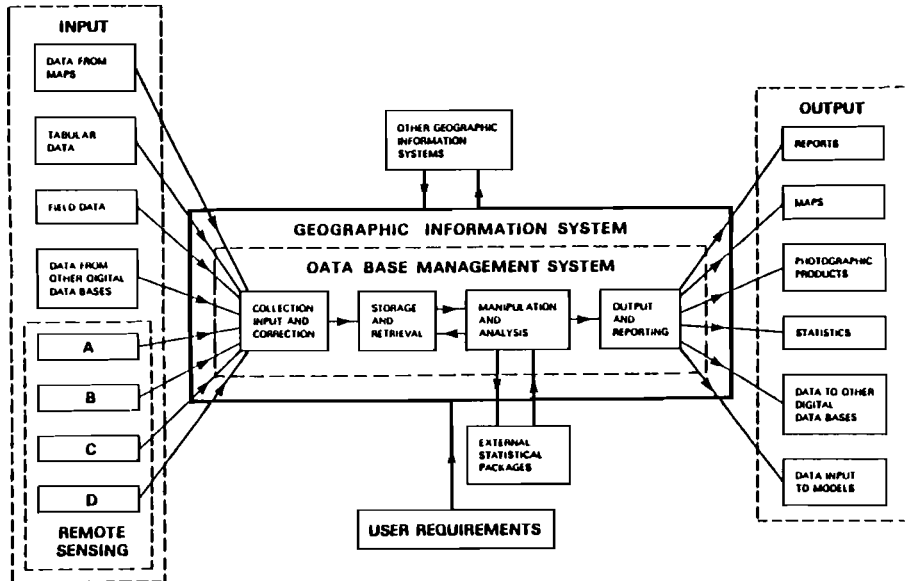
INPUT

DATA FROM MAPS

TABULAR DATA

FIELD DATA

DATA FROM OTHER DIGITAL DATA BASES

A

B

C

D

REMOTE SENSING

OTHER GEOGRAPHIC INFORMATION SYSTEMS

GEOGRAPHIC INFORMATION SYSTEM

OATA BASE MANAGEMENT SYSTEM

COLLECTION INPUT AND CORRECTION

STORAGE AND RETRIEVAL

MANIPULATION AND ANALYSIS

OUTPUT AND REPORTING

EXTERNAL STATISTICAL PACKAGES

USER REQUIREMENTS

OUTPUT

REPORTS

MAPS

PHOTOGRAPHIC PRODUCTS

STATISTICS

DATA TO OTHER DIGITAL DATA BASES

DATA INPUT TO MODELS